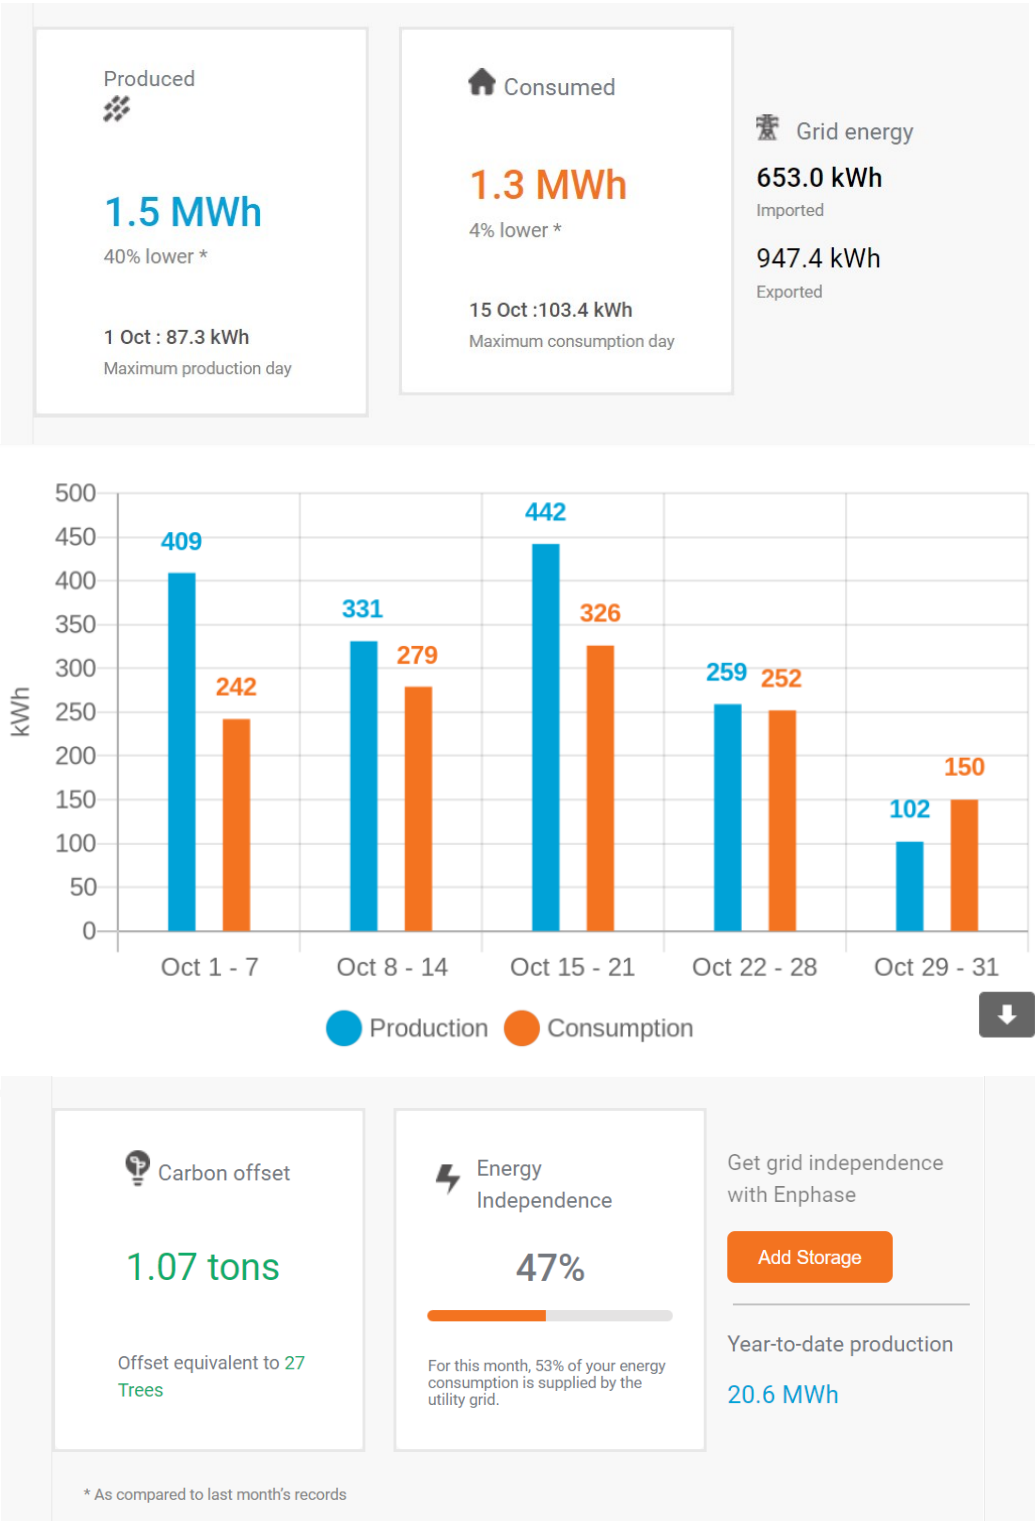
Produced

1.5 MWh
40% lower *

1 Oct : 87.3 kWh
Maximum production day

Consumed

1.3 MWh
4% lower *

15 Oct :103.4 kWh
Maximum consumption day

Grid energy
653.0 kWh
Imported
947.4 kWh
Exported

| | Production | Consumption |
|---|---|---|
| Oct 1 - 7 | 409 | 242 |
| Oct 8 - 14 | 331 | 279 |
| Oct 15 - 21 | 442 | 326 |
| Oct 22 - 28 | 259 | 252 |
| Oct 29 - 31 | 102 | 150 |

kWh
500
450
400
350
300
250
200
150
100
50
0

Production Consumption

Carbon offset

1.07 tons

Offset equivalent to 27 Trees

Energy Independence

47%

For this month, 53% of your energy consumption is supplied by the utility grid.

Get grid independence with Enphase

Add Storage

Year-to-date production

20.6 MWh

* As compared to last month's records